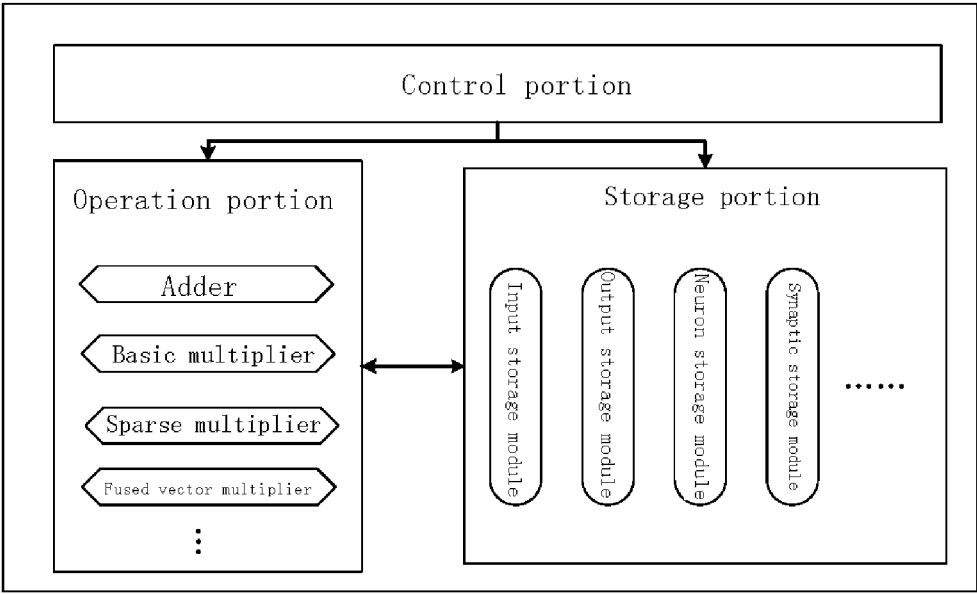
Control portion

Operation portion

Adder

Basic multiplier

Sparse multiplier

Fused vector multiplier

⋮

Storage portion

Input storage module

Output storage module

Neuron storage module

Synaptic storage module

......